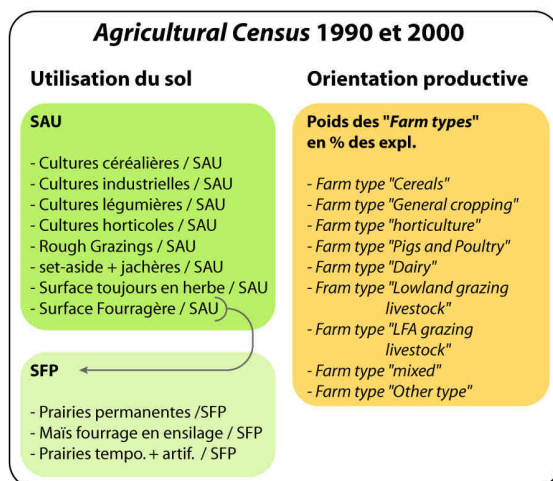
*Agricultural Census* 1990 et 2000

Utilisation du sol

SAU

- Cultures céréalières / SAU
- Cultures industrielles / SAU
- Cultures légumières / SAU
- Cultures horticoles / SAU
- Rough Grazings / SAU
- set-aside + jachères / SAU
- Surface toujours en herbe / SAU
- Surface Fourragère / SAU

SFP

- Prairies permanentes /SFP
- Maïs fourrage en ensilage / SFP
- Prairies tempo. + artif. / SFP

Orientation productive

Poids des "*Farm types*" en % des expl.

- *Farm type "Cereals"*
- *Farm type "General cropping"*
- *Farm type "horticulture"*
- *Farm type "Pigs and Poultry"*
- *Farm type "Dairy"*
- *Fram type "Lowland grazing livestock"*
- *Farm type "LFA grazing livestock"*
- *Farm type "mixed"*
- *Farm type "Other type"*